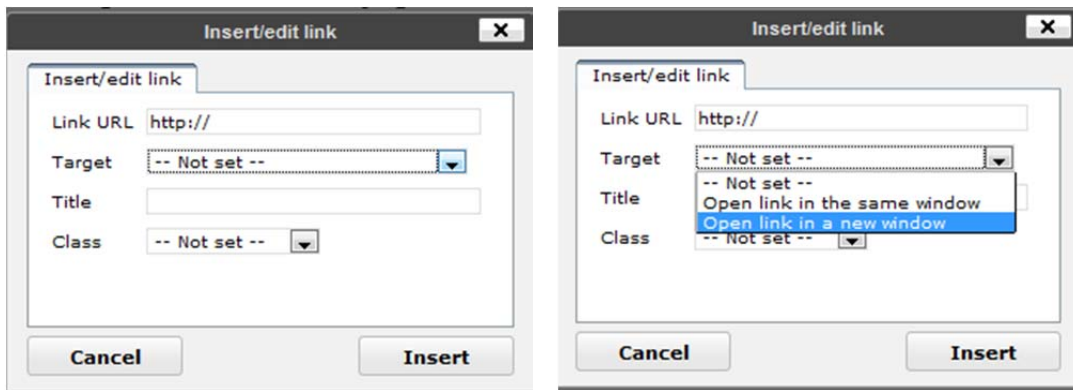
Insert/edit link

Insert/edit link

Link URL http://

Target -- Not set --

Title

Class -- Not set --

Cancel

Insert

Insert/edit link

Insert/edit link

Link URL http://

Target -- Not set --

-- Not set --
Open link in the same window
Open link in a new window

Title

Class -- Not set --

Cancel

Insert